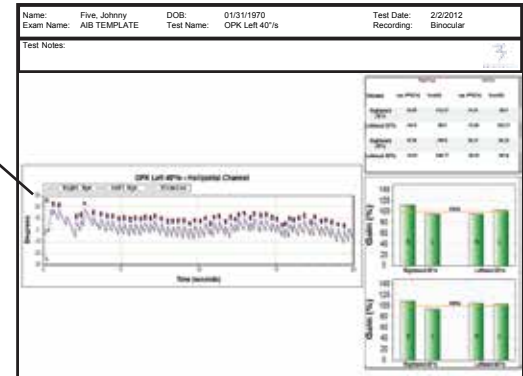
Name: Five, Johnny
Exam Name: AIB TEMPLATE
DOB: 01/31/1970
Test Name: OPK Left 40°/s
Test Date: 2/2/2012
Recording: Binocular

Test Notes:

OPK Left 40°/s - Horizontal Channel

Time (seconds)

Gain (%)

Gain (%)

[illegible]